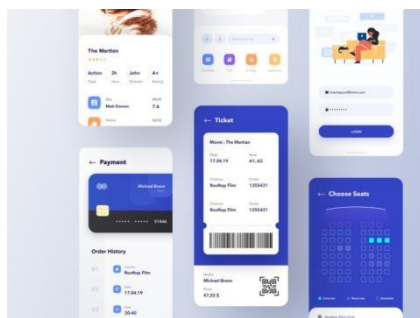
The Martian

Action
2h
John
A+

Matt Damon
7.4

← Ticket

Movie : The Martian

17.04.19
61, 62

Rooftop Film
1355431

17.04.19
1355431

Michael Bravo

47.55 $

← Payment

Michael Bravo

5186

Order History

Rooftop Film

19:00

20:40

← Choose Seats

LOGIN